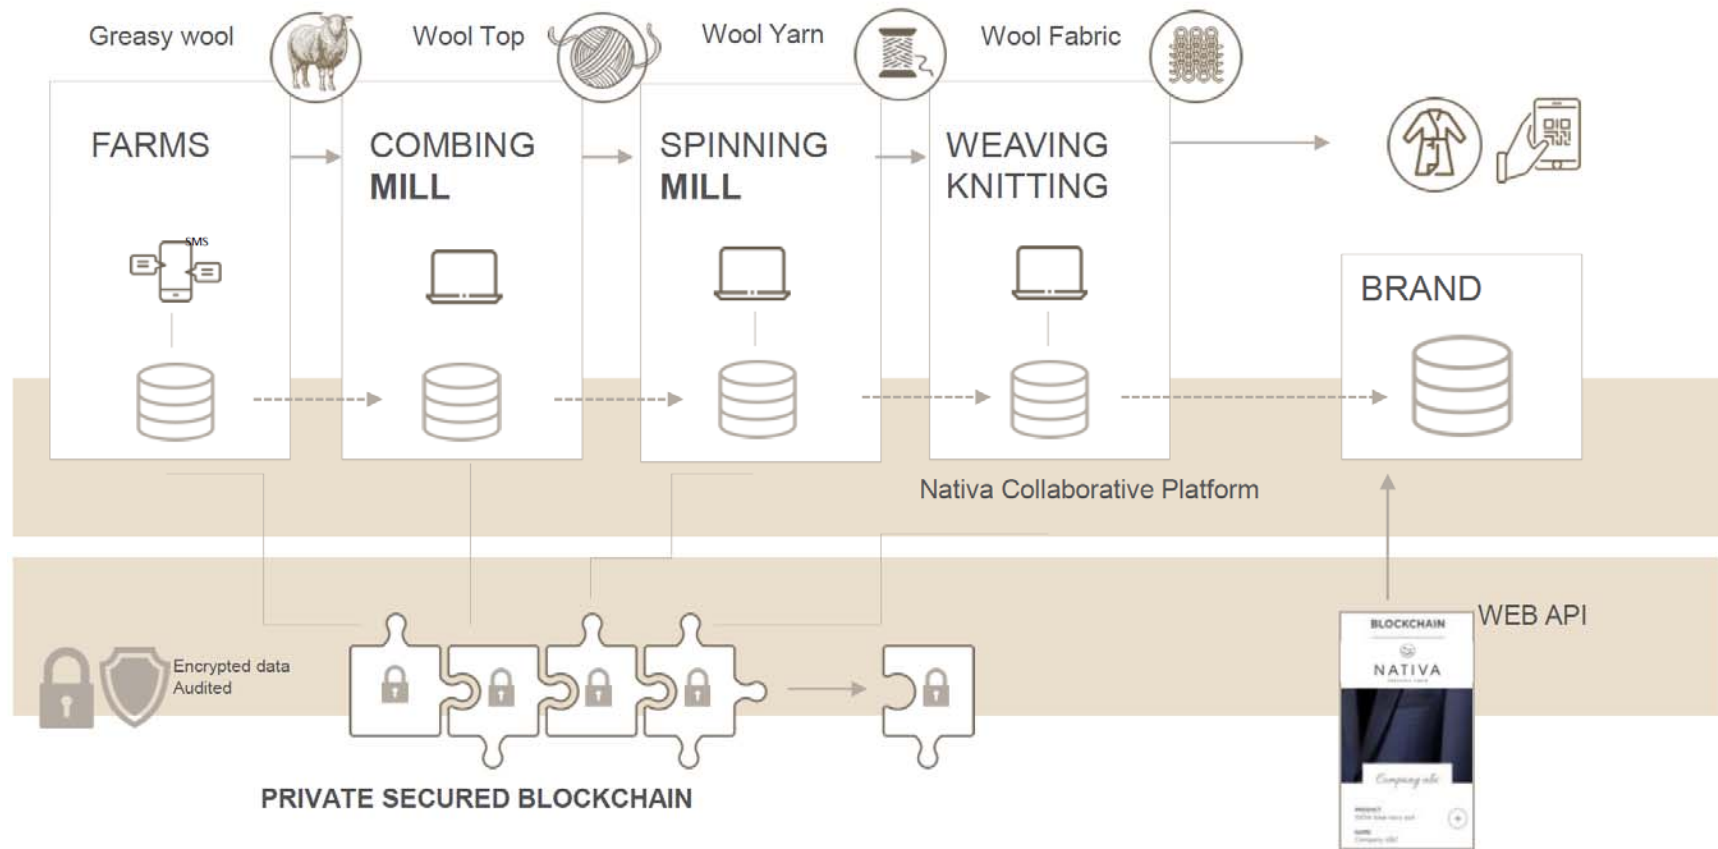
Greasy wool

Wool Top

Wool Yarn

Wool Fabric

FARMS

SMS

COMBING MILL

SPINNING MILL

WEAVING KNITTING

BRAND

Nativa Collaborative Platform

WEB API

BLOCKCHAIN

NATIVA

Encrypted data
Audited

PRIVATE SECURED BLOCKCHAIN